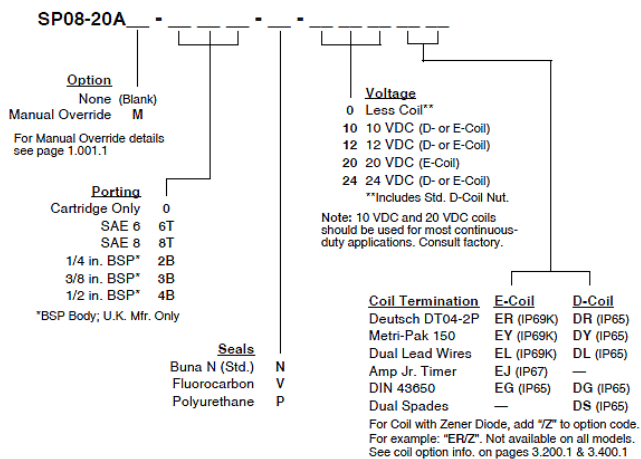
SP08-20A__ - __ __ __ - __ - __ __ __ __ __

Option
None (Blank)
Manual Override M
For Manual Override details see page 1.001.1

Porting
Cartridge Only 0
SAE 6 6T
SAE 8 8T
1/4 in. BSP* 2B
3/8 in. BSP* 3B
1/2 in. BSP* 4B
*BSP Body; U.K. Mfr. Only

Seals
Buna N (Std.) N
Fluorocarbon V
Polyurethane P

Voltage
0 Less Coil**
10 10 VDC (D- or E-Coil)
12 12 VDC (D- or E-Coil)
20 20 VDC (E-Coil)
24 24 VDC (D- or E-Coil)
**Includes Std. D-Coil Nut.

Note: 10 VDC and 20 VDC coils should be used for most continuous-duty applications. Consult factory.

| Coil Termination | E-Coil | D-Coil |
|---|---|---|
| Deutsch DT04-2P | ER (IP69K) | DR (IP65) |
| Metri-Pak 150 | EY (IP69K) | DY (IP65) |
| Dual Lead Wires | EL (IP69K) | DL (IP65) |
| Amp Jr. Timer | EJ (IP67) | — |
| DIN 43650 | EG (IP65) | DG (IP65) |
| Dual Spades | | DS (IP65) |

For Coil with Zener Diode, add "/Z" to option code. For example: "ER/Z". Not available on all models. See coil option info. on pages 3.200.1 & 3.400.1